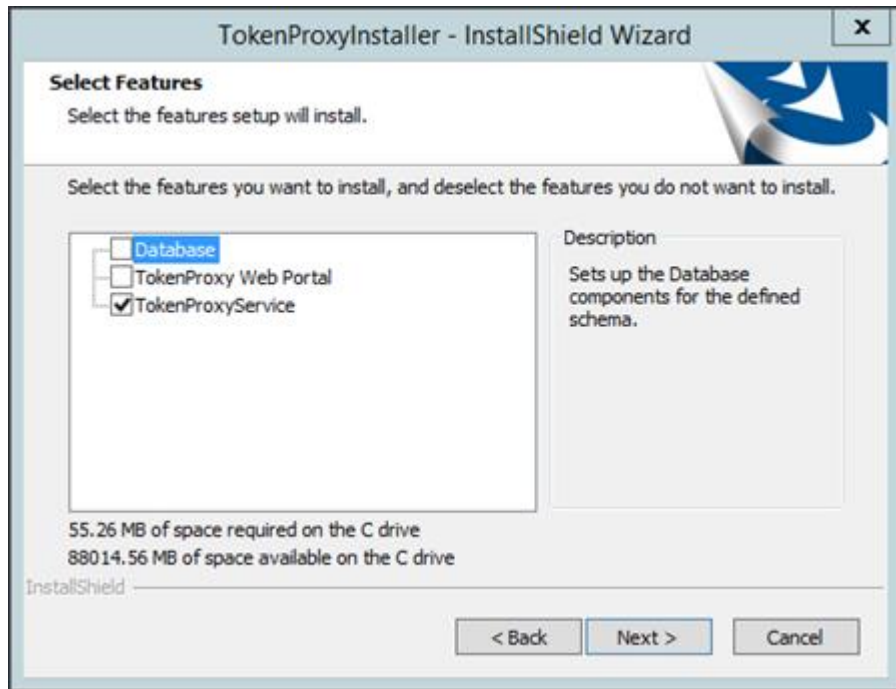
TokenProxyInstaller - InstallShield Wizard

x

Select Features

Select the features setup will install.

Select the features you want to install, and deselect the features you do not want to install.

Database
TokenProxy Web Portal
TokenProxyService

Description

Sets up the Database components for the defined schema.

55.26 MB of space required on the C drive
88014.56 MB of space available on the C drive

InstallShield

< Back

Next >

Cancel